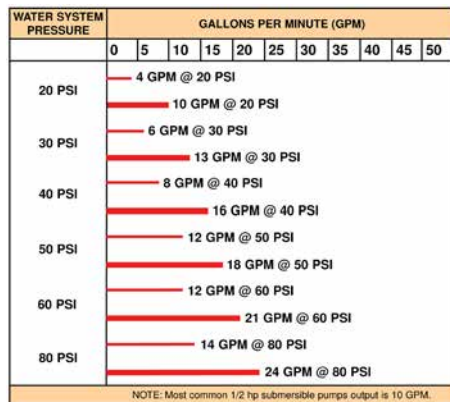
| WATER SYSTEM PRESSURE | GALLONS PER MINUTE (GPM) |
|---|---|
| | 0 5 10 15 20 25 30 35 40 45 50 |
| 20 PSI | 4 GPM @ 20 PSI |
| | 10 GPM @ 20 PSI |
| 30 PSI | 6 GPM @ 30 PSI |
| | 13 GPM @ 30 PSI |
| 40 PSI | 8 GPM @ 40 PSI |
| | 16 GPM @ 40 PSI |
| 50 PSI | 12 GPM @ 50 PSI |
| | 18 GPM @ 50 PSI |
| 60 PSI | 12 GPM @ 60 PSI |
| | 21 GPM @ 60 PSI |
| 80 PSI | 14 GPM @ 80 PSI |
| | 24 GPM @ 80 PSI |

NOTE: Most common 1/2 hp submersible pumps output is 10 GPM.